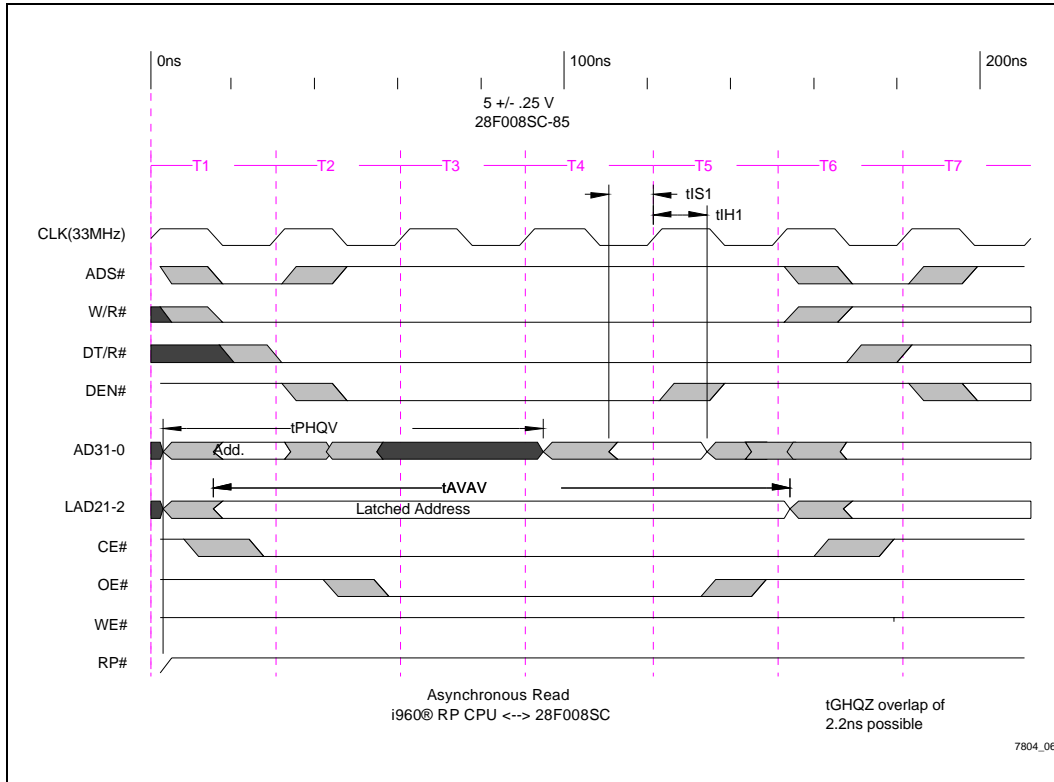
0ns
100ns
200ns
5 +/- .25 V
28F008SC-85

T1
T2
T3
T4
T5
T6
T7

tIS1
tIH1

CLK(33MHz)
ADS#
W/R#
DT/R#
DEN#
tPHQV
AD31-0
Add.
tAVAV
LAD21-2
Latched Address
CE#
OE#
WE#
RP#

Asynchronous Read
i960® RP CPU <--> 28F008SC

tGHQZ overlap of
2.2ns possible

7804_06